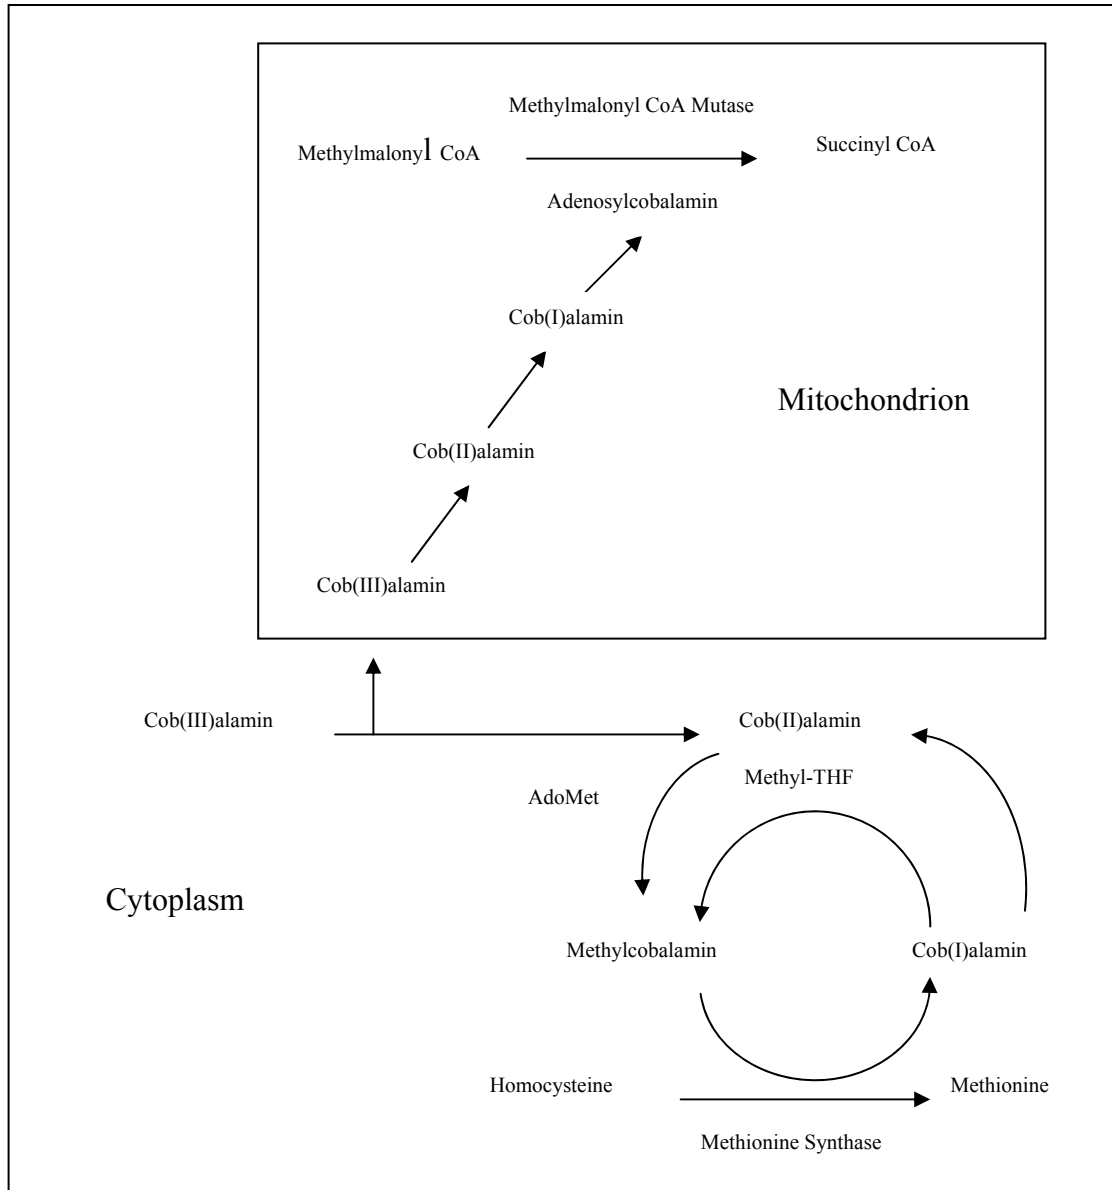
Methylmalonyl CoA Mutase

Methylmalonyl CoA

Succinyl CoA

Adenosylcobalamin

Cob(I)alamin

Mitochondrion

Cob(II)alamin

Cob(III)alamin

Cob(III)alamin

Cob(II)alamin

Methyl-THF

AdoMet

Cytoplasm

Methylcobalamin

Cob(I)alamin

Homocysteine

Methionine

Methionine Synthase